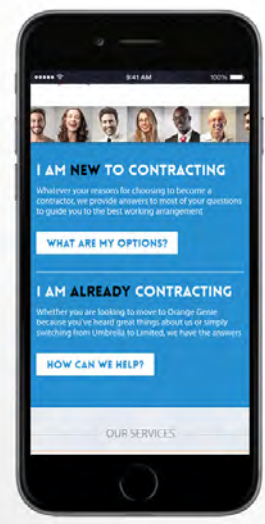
9:41 AM
100%

I AM NEW TO CONTRACTING

Whatever your reasons for choosing to become a contractor, we provide answers to most of your questions to guide you to the best working arrangement

WHAT ARE MY OPTIONS?

I AM ALREADY CONTRACTING

Whether you are looking to move to Orange Genie because you've heard great things about us or simply switching from Umbrella to Limited, we have the answers

HOW CAN WE HELP?

OUR SERVICES